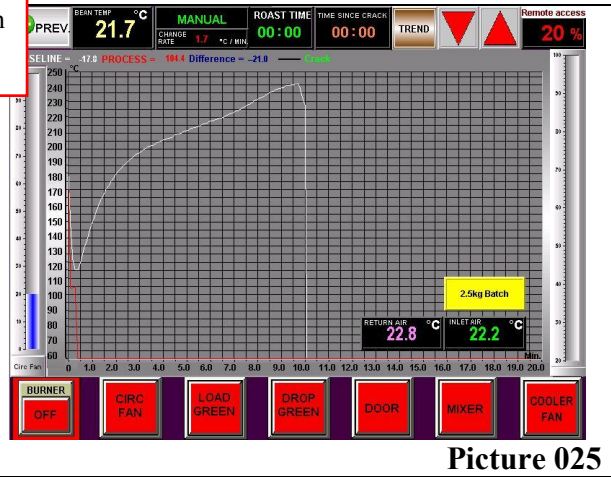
PREV. BEAN TEMP °C 21.7 MANUAL CHANGE RATE 1.7 °C / MIN. ROAST TIME 00:00 TIME SINCE CRACK 00:00 TREND Remote access 20 %

SELINE = -17.0 PROCESS = 104.4 Difference = -21.0 —— Crack

°C
250
240
230
220
210
200
190
180
170
160
150
140
130
120
110
100
90
80
70
60

0 1.0 2.0 3.0 4.0 5.0 6.0 7.0 8.0 9.0 10.0 11.0 12.0 13.0 14.0 15.0 16.0 17.0 18.0 19.0 20.0 Min.

2.5kg Batch

RETURN AIR °C 22.8 INLET AIR °C 22.2

Circ Fan

BURNER OFF
CIRC FAN
LOAD GREEN
DROP GREEN
DOOR
MIXER
COOLER FAN

Picture 025